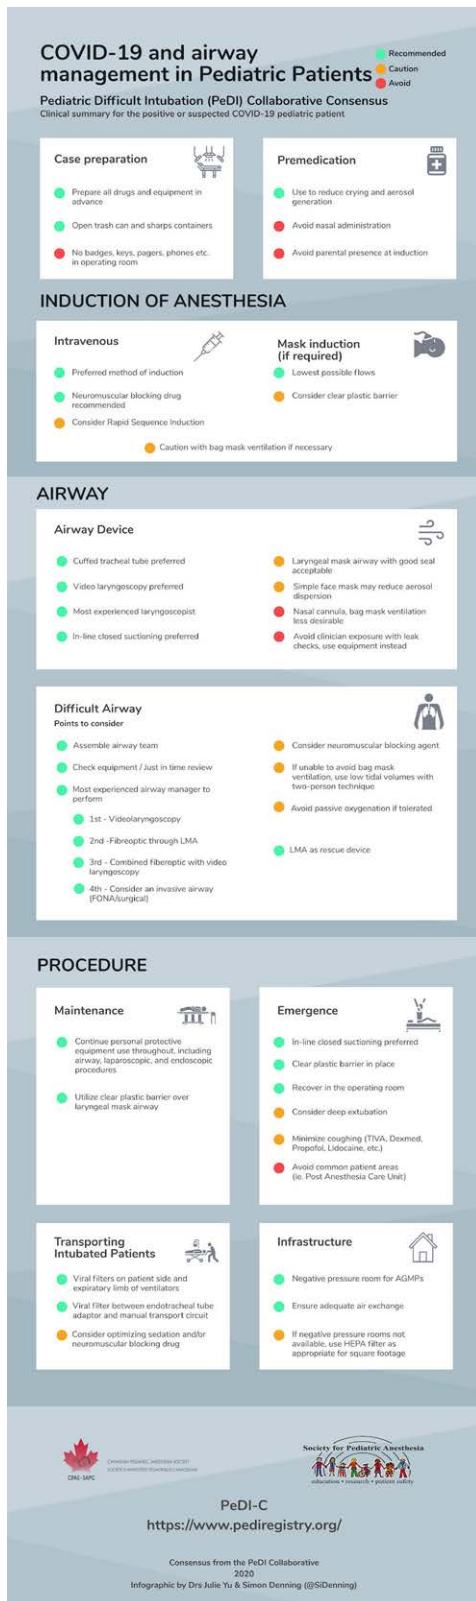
COVID-19 and airway management in Pediatric Patients

Recommended
Caution
Avoid

Pediatric Difficult Intubation (PeDI) Collaborative Consensus
Clinical summary for the positive or suspected COVID-19 pediatric patient

Case preparation

Prepare all drugs and equipment in advance

Open trash can and sharps containers

No badges, keys, pagers, phones etc. in operating room

Premedication

Use to reduce crying and aerosol generation

Avoid nasal administration

Avoid parental presence at induction

INDUCTION OF ANESTHESIA

Intravenous

Preferred method of induction

Neuromuscular blocking drug recommended

Consider Rapid Sequence Induction

Mask induction (if required)

Lowest possible flows

Consider clear plastic barrier

Caution with bag mask ventilation if necessary

AIRWAY

Airway Device

Cuffed tracheal tube preferred

Video laryngoscopy preferred

Most experienced laryngoscopist

In-line closed suctioning preferred

Laryngeal mask airway with good seal acceptable

Simple face mask may reduce aerosol dispersion

Nasal cannula, bag mask ventilation less desirable

Avoid clinician exposure with leak checks, use equipment instead

Difficult Airway
Points to consider

Assemble airway team

Check equipment / Just in time review

Most experienced airway manager to perform

1st - Videolaryngoscopy

2nd -Fibreoptic through LMA

3rd - Combined fiberoptic with video laryngoscopy

4th - Consider an invasive airway (FONA/surgical)

Consider neuromuscular blocking agent

If unable to avoid bag mask ventilation, use low tidal volumes with two-person technique

Avoid passive oxygenation if tolerated

LMA as rescue device

PROCEDURE

Maintenance

Continue personal protective equipment use throughout, including airway, laparoscopic, and endoscopic procedures

Utilize clear plastic barrier over laryngeal mask airway

Emergence

In-line closed suctioning preferred

Clear plastic barrier in place

Recover in the operating room

Consider deep extubation

Minimize coughing (TIVA, Dexmed, Propofol, Lidocaine, etc.)

Avoid common patient areas (ie. Post Anesthesia Care Unit)

Transporting Intubated Patients

Viral filters on patient side and expiratory limb of ventilators

Viral filter between endotracheal tube adaptor and manual transport circuit

Consider optimizing sedation and/or neuromuscular blocking drug

Infrastructure

Negative pressure room for AGMPs

Ensure adequate air exchange

If negative pressure rooms not available, use HEPA filter as appropriate for square footage

CPAS · SAPC
CANADIAN PEDIATRIC ANESTHESIA SOCIETY
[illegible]

Society for Pediatric Anesthesia
education • research • patient safety

PeDI-C
https://www.pediregistry.org/

Consensus from the PeDI Collaborative
2020
Infographic by Drs Julie Yu & Simon Denning (@SiDenning)